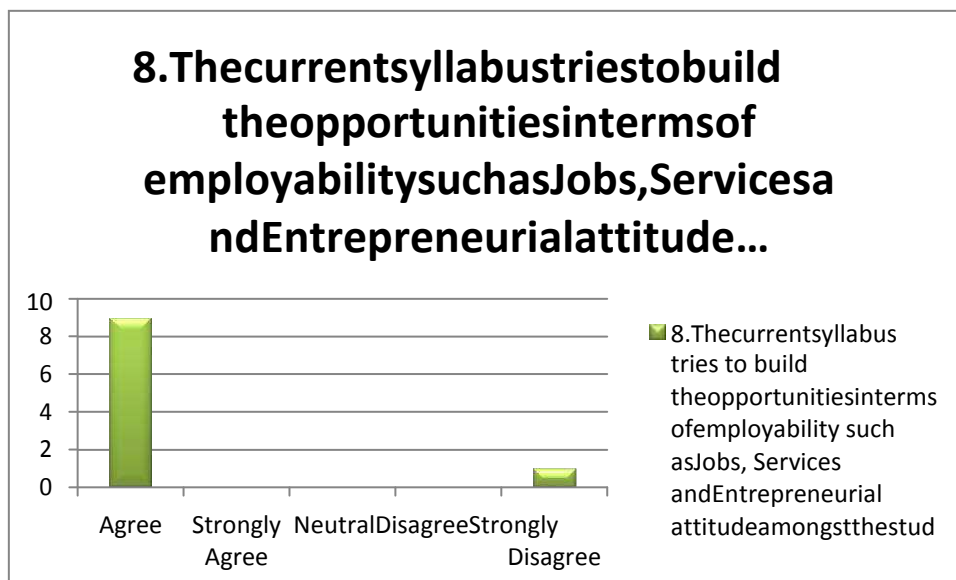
8.Thecurrentsyllabustriestobuild theopportunitiesintermsof employabilitysuchasJobs,ServicesandEntrepreneurialattitude…

10
8
6
4
2
0

Agree
Strongly Agree
Neutral
Disagree
Strongly Disagree

8.Thecurrentsyllabus tries to build theopportunitiesinterms ofemployability such asJobs, Services andEntrepreneurial attitudeamongstthestud